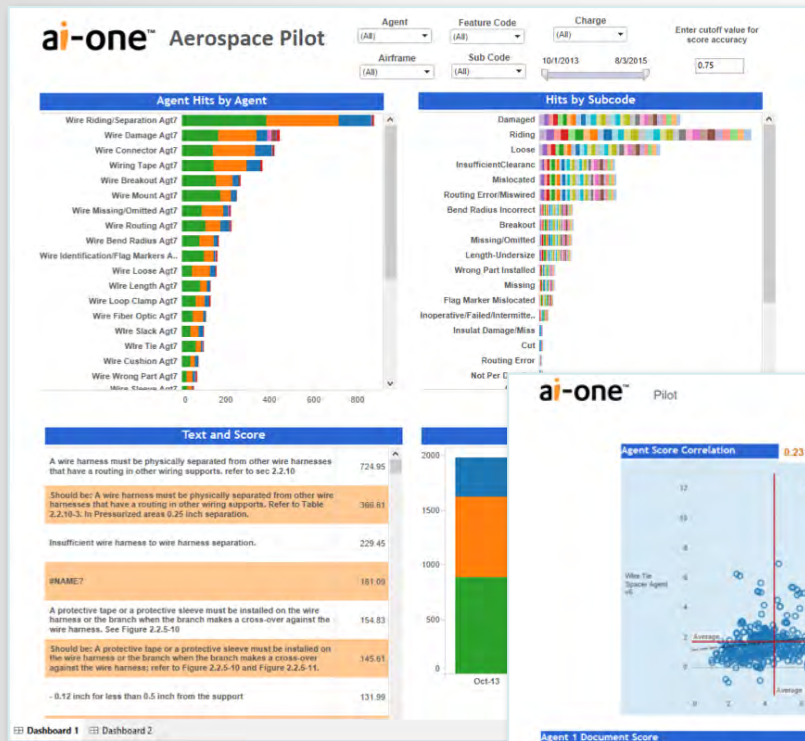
ai-one™ Aerospace Pilot

Agent
(All)

Feature Code
(All)

Charge
(All)

Enter cutoff value for score accuracy
0.75

Airframe
(All)

Sub Code
(All)

10/1/2013
8/3/2015

Agent Hits by Agent

Wire Riding/Separation Agt7
Wire Damage Agt7
Wire Connector Agt7
Wiring Tape Agt7
Wire Breakout Agt7
Wire Mount Agt7
Wire Missing/Omitted Agt7
Wire Routing Agt7
Wire Bend Radius Agt7
Wire Identification/Flag Markers A..
Wire Loose Agt7
Wire Length Agt7
Wire Loop Clamp Agt7
Wire Fiber Optic Agt7
Wire Slack Agt7
Wire Tie Agt7
Wire Cushion Agt7
Wire Wrong Part Agt7
Wire Sleeve Agt7

0 200 400 600 800

Hits by Subcode

Damaged
Riding
Loose
InsufficientClearanc
Mislocated
Routing Error/Miswired
Bend Radius Incorrect
Breakout
Missing/Omitted
Length-Undersize
Wrong Part Installed
Missing
Flag Marker Mislocated
Inoperative/Failed/Intermitte..
Insulat Damage/Miss
Cut
Routing Error
Not Per D

Text and Score

| | |
|---|---|
| A wire harness must be physically separated from other wire harnesses that have a routing in other wiring supports. refer to sec 2.2.10 | 724.95 |
| Should be: A wire harness must be physically separated from other wire harnesses that have a routing in other wiring supports. Refer to Table 2.2.10-3. In Pressurized areas 0.25 inch separation. | 366.61 |
| Insufficient wire harness to wire harness separation. | 229.45 |
| #NAME? | 181.09 |
| A protective tape or a protective sleeve must be installed on the wire harness or the branch when the branch makes a cross-over against the wire harness. See Figure 2.2.5-10 | 154.83 |
| Should be: A protective tape or a protective sleeve must be installed on the wire harness or the branch when the branch makes a cross-over against the wire harness; refer to Figure 2.2.5-10 and Figure 2.2.6-11. | 145.61 |
| - 0.12 inch for less than 0.5 inch from the support | 131.99 |

2000
1500
1000
500
0
Oct-13

ai-one™ Pilot

Agent Score Correlation
0.23

12
10
8
6
4
2
0
Wire Tie Spacer Agent v6
Average
Average
0 2 4

Agent 1 Document Score

Dashboard 1 Dashboard 2